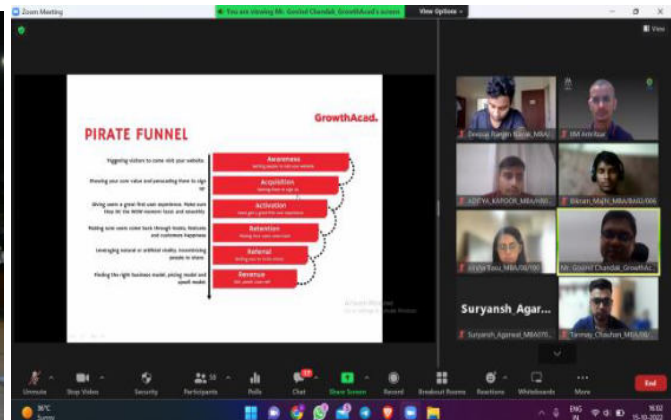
Zoom Meeting
You are viewing Mr. Govind Chandak_GrowthAcad's screen
View Options
View

GrowthAcad.
PIRATE FUNNEL

Triggering visitors to come visit your website
Awareness
Getting people to visit your website

Showing your core value and persuading them to sign up
Acquisition
Getting them to sign up

Giving users a great first user experience. Make sure they hit the WOW moment faster and smoothly
Activation
Users get a great first user experience

Making sure users come back through hooks, features and customer happiness
Retention
Making sure users come back

Leveraging natural or artificial virality. Incentivising people to share
Referral
Getting users to invite others

Finding the right business model, pricing model and upsell model
Revenue
Getting users to pay

Activate Windows
Go to Settings to activate Windows.

Deepak Rangm Kumar_MBA/...
IIM Amritsar
ADITYA_KAPOOR_MBA/HR/...
Bikram_Majhi_MBA/BA/02/006
Vidya Tonu_MBA/08/100
Mr. Govind Chandak_GrowthAc...
Suryansh_Agar...
Suryansh_Agarwal_MBA07/...
Tanmay_Chauhan_MBA/08/...

Unmute
Stop Video
Security
Participants 58
Polls
Chat
Share Screen
Record
Breakout Rooms
Reactions
Whiteboards
More
End

30°C
Sunny
ENG IN
16:02
15-10-2021